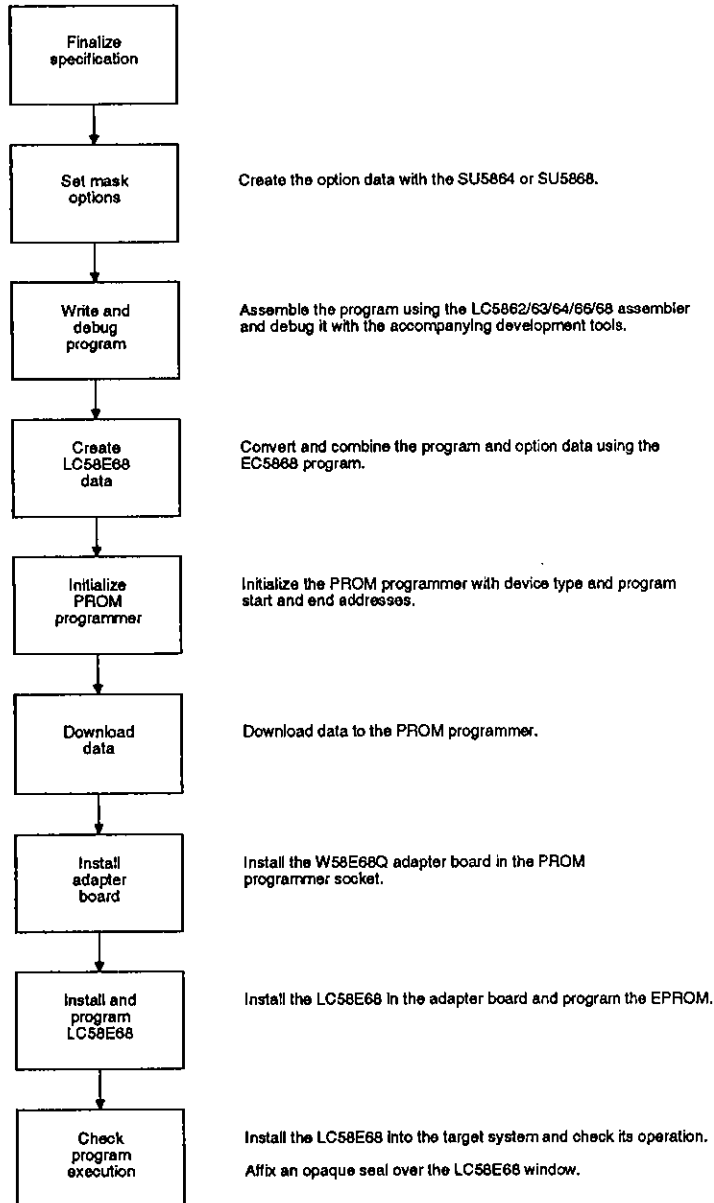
Finalize specification

Set mask options

Create the option data with the SU5864 or SU5868.

Write and debug program

Assemble the program using the LC5862/63/64/66/68 assembler and debug it with the accompanying development tools.

Create LC58E68 data

Convert and combine the program and option data using the EC5868 program.

Initialize PROM programmer

Initialize the PROM programmer with device type and program start and end addresses.

Download data

Download data to the PROM programmer.

Install adapter board

Install the W58E68Q adapter board in the PROM programmer socket.

Install and program LC58E68

Install the LC58E68 in the adapter board and program the EPROM.

Check program execution

Install the LC58E68 into the target system and check its operation.

Affix an opaque seal over the LC58E68 window.